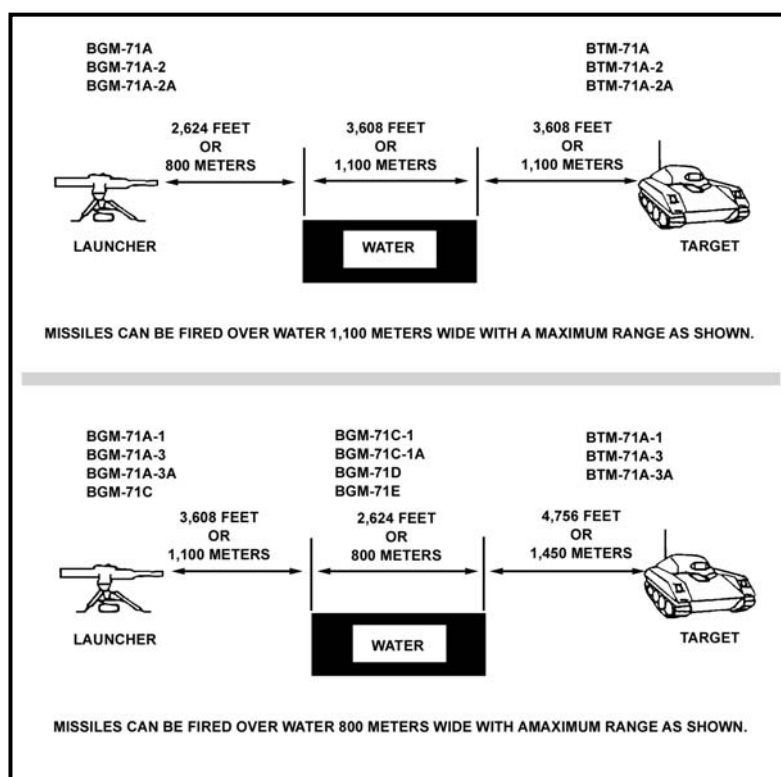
BGM-71A
BGM-71A-2
BGM-71A-2A

BTM-71A
BTM-71A-2
BTM-71A-2A

2,624 FEET
OR
800 METERS

3,608 FEET
OR
1,100 METERS

3,608 FEET
OR
1,100 METERS

LAUNCHER

WATER

TARGET

MISSILES CAN BE FIRED OVER WATER 1,100 METERS WIDE WITH A MAXIMUM RANGE AS SHOWN.

BGM-71A-1
BGM-71A-3
BGM-71A-3A
BGM-71C

BGM-71C-1
BGM-71C-1A
BGM-71D
BGM-71E

BTM-71A-1
BTM-71A-3
BTM-71A-3A

3,608 FEET
OR
1,100 METERS

2,624 FEET
OR
800 METERS

4,756 FEET
OR
1,450 METERS

LAUNCHER

WATER

TARGET

MISSILES CAN BE FIRED OVER WATER 800 METERS WIDE WITH AMAXIMUM RANGE AS SHOWN.